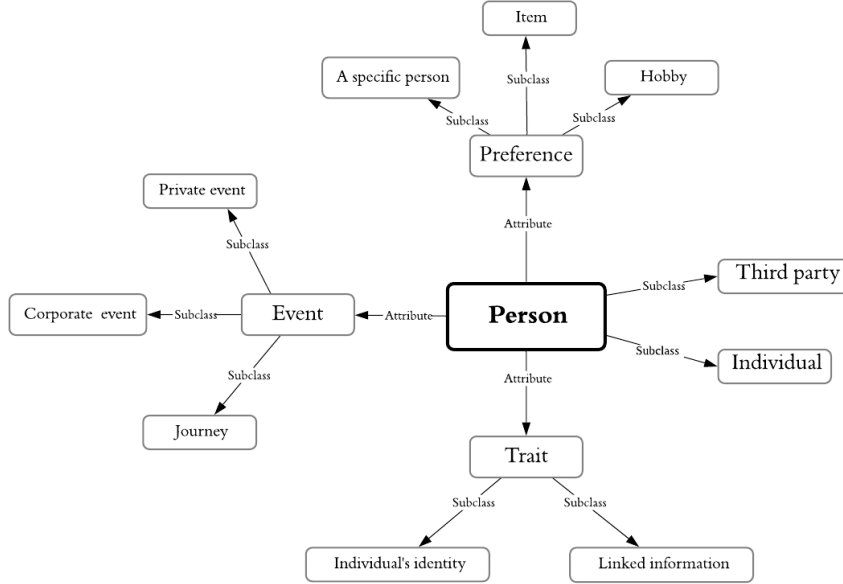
Item

A specific person

Subclass

Hobby

Subclass

Subclass

Preference

Private event

Attribute

Subclass

Third party

Subclass

Corporate event

Subclass

Event

Attribute

Person

Subclass

Individual

Subclass

Attribute

Journey

Trait

Subclass

Subclass

Individual's identity

Linked information